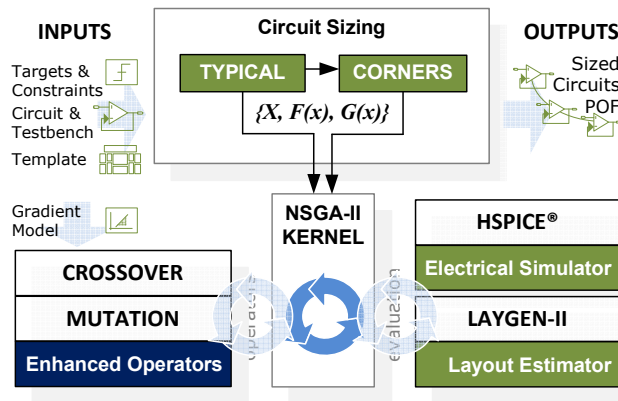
INPUTS

Targets & Constraints

Circuit & Testbench

Template

Gradient Model

Circuit Sizing

TYPICAL

CORNERS

$\{X, F(x), G(x)\}$

OUTPUTS

Sized Circuits POF

NSGA-II KERNEL

CROSSOVER

MUTATION

Enhanced Operators

operators

evaluation

HSPICE®

Electrical Simulator

LAYGEN-II

Layout Estimator